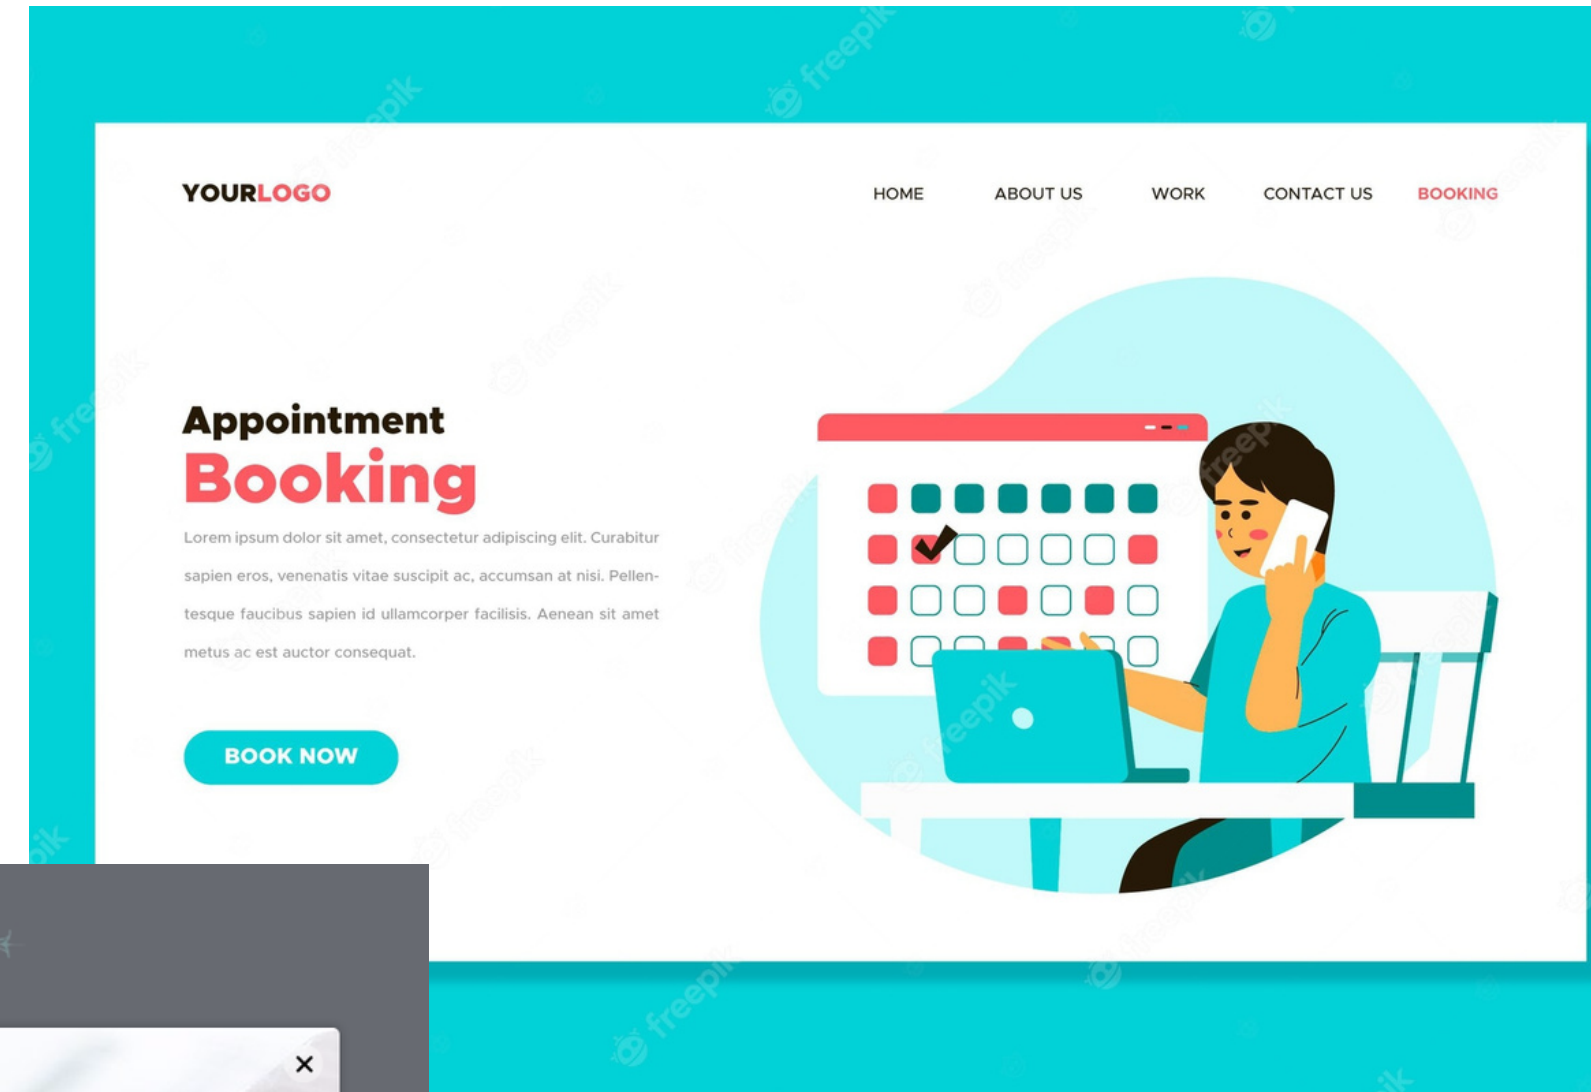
YOURLOGO

HOME ABOUT US WORK CONTACT US BOOKING

Appointment
Booking

Lorem ipsum dolor sit amet, consectetur adipiscing elit. Curabitur sapien eros, venenatis vitae suscipit ac, accumsan at nisi. Pellentesque faucibus sapien id ullamcorper facilisis. Aenean sit amet metus ac est auctor consequat.

BOOK NOW

freepik

×